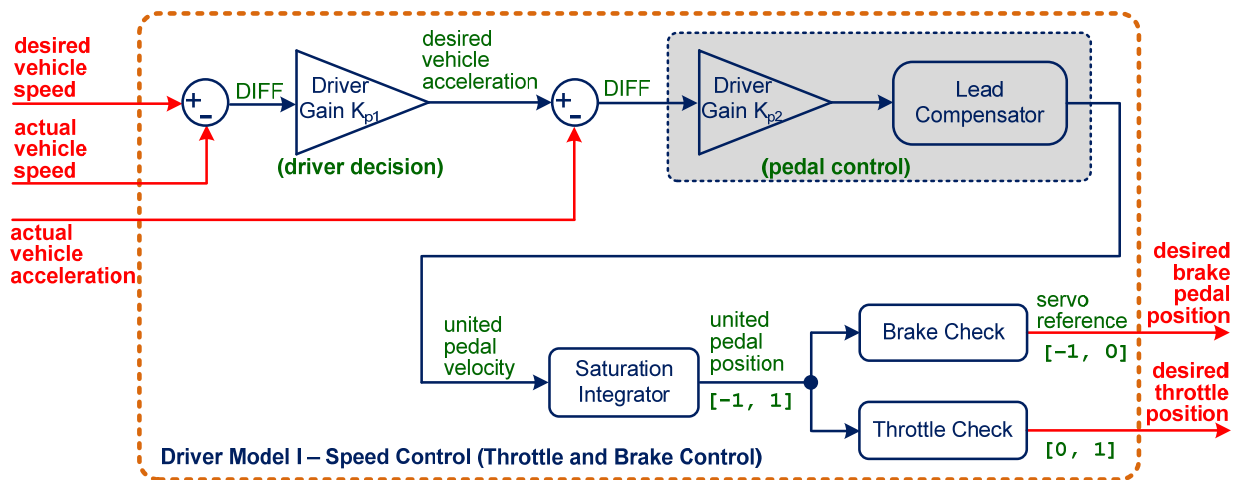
desired vehicle speed

actual vehicle speed

actual vehicle acceleration

+
-
DIFF

Driver Gain $K_{p1}$

(driver decision)

desired vehicle acceleration

+
-
DIFF

Driver Gain $K_{p2}$

Lead Compensator

(pedal control)

united pedal velocity

Saturation Integrator

united pedal position

[-1, 1]

Brake Check

servo reference

[-1, 0]

desired brake pedal position

Throttle Check

[0, 1]

desired throttle position

Driver Model I – Speed Control (Throttle and Brake Control)